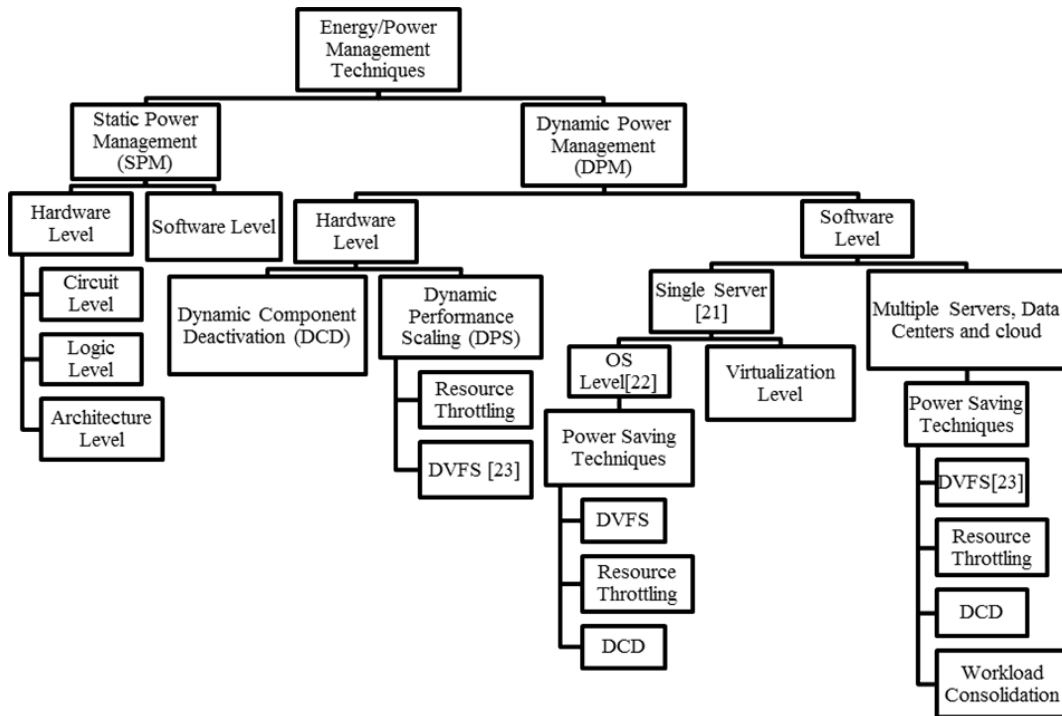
Energy/Power Management Techniques

Static Power Management (SPM)

Dynamic Power Management (DPM)

Hardware Level

Software Level

Circuit Level

Logic Level

Architecture Level

Hardware Level

Dynamic Component Deactivation (DCD)

Dynamic Performance Scaling (DPS)

Resource Throttling

DVFS [23]

Software Level

Single Server [21]

OS Level[22]

Virtualization Level

Power Saving Techniques

DVFS

Resource Throttling

DCD

Multiple Servers, Data Centers and cloud

Power Saving Techniques

DVFS[23]

Resource Throttling

DCD

Workload Consolidation